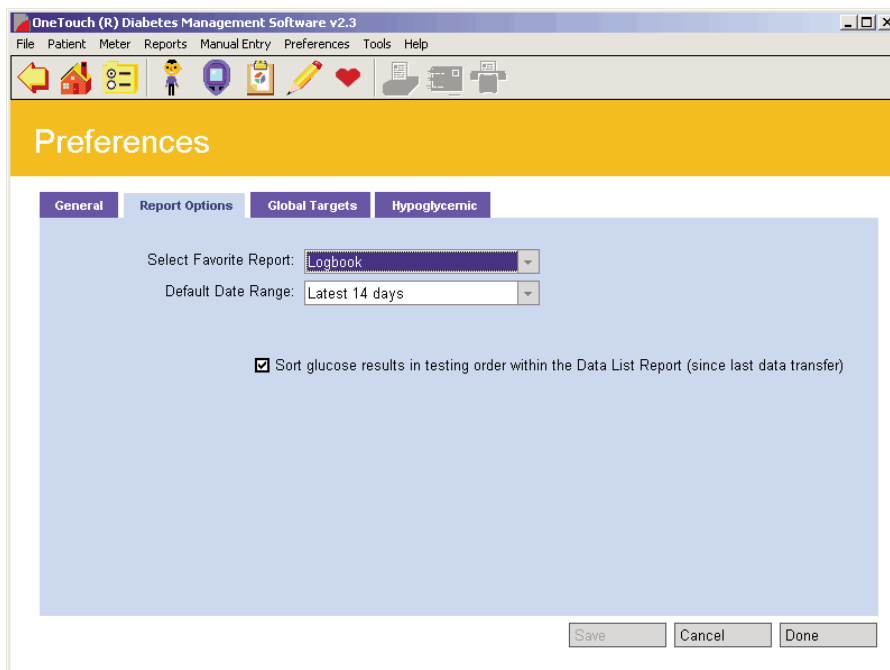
OneTouch (R) Diabetes Management Software v2.3

File Patient Meter Reports Manual Entry Preferences Tools Help

Preferences

General | Report Options | Global Targets | Hypoglycemic

Select Favorite Report: Logbook

Default Date Range: Latest 14 days

Sort glucose results in testing order within the Data List Report (since last data transfer)

Save | Cancel | Done